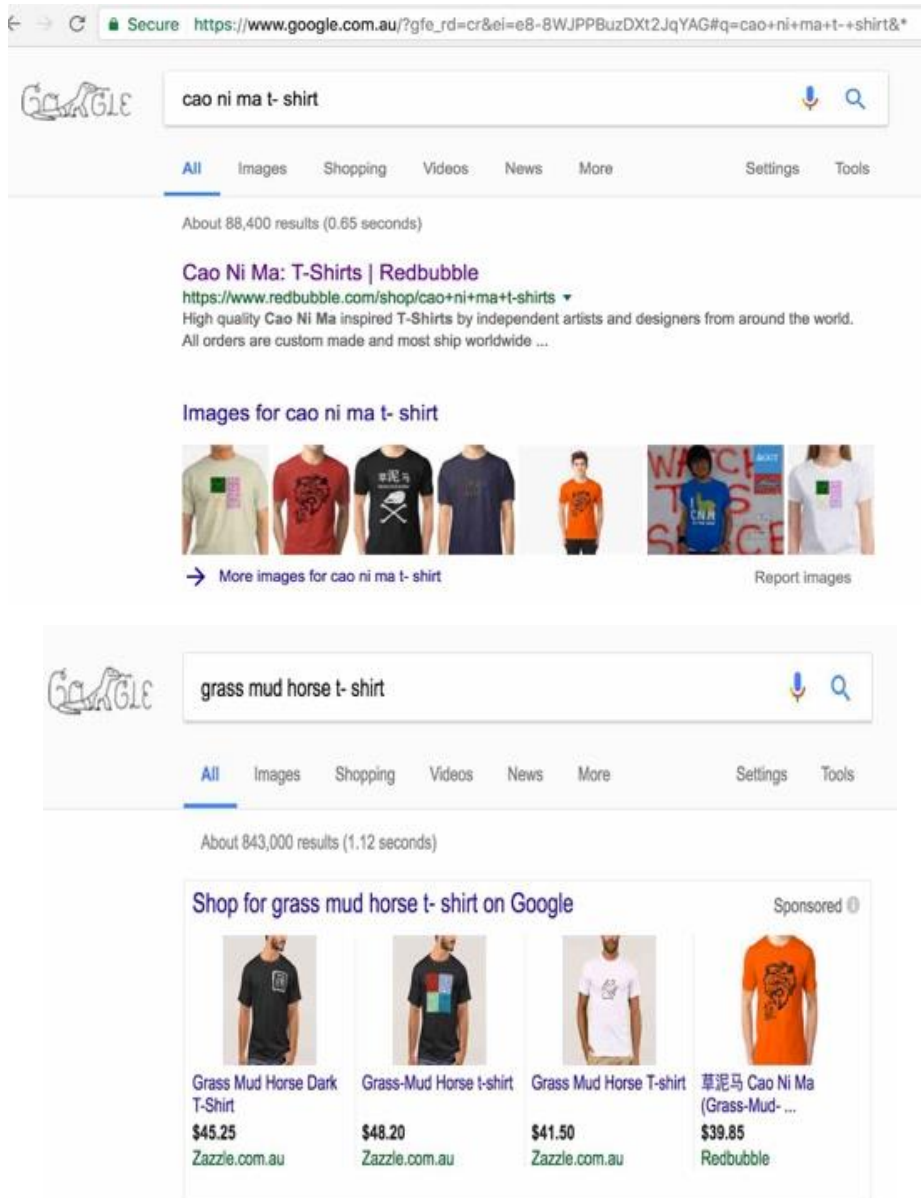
Secure https://www.google.com.au/?gfe_rd=cr&ei=e8-8WJPPBuzDXt2JqYAG#q=cao+ni+ma+t-+shirt&*

GOOGLE

cao ni ma t- shirt

All Images Shopping Videos News More Settings Tools

About 88,400 results (0.65 seconds)

Cao Ni Ma: T-Shirts | Redbubble
https://www.redbubble.com/shop/cao+ni+ma+t-shirts ▾
High quality Cao Ni Ma inspired T-Shirts by independent artists and designers from around the world. All orders are custom made and most ship worldwide ...

Images for cao ni ma t- shirt

草泥马

WATCH THIS SPACE

I CNM

→ More images for cao ni ma t- shirt

Report images

GOOGLE

grass mud horse t- shirt

All Images Shopping Videos News More Settings Tools

About 843,000 results (1.12 seconds)

Shop for grass mud horse t- shirt on Google

Sponsored

Grass Mud Horse Dark T-Shirt
$45.25
Zazzle.com.au

Grass-Mud Horse t-shirt
$48.20
Zazzle.com.au

Grass Mud Horse T-shirt
$41.50
Zazzle.com.au

草泥马 Cao Ni Ma (Grass-Mud- ...
$39.85
Redbubble